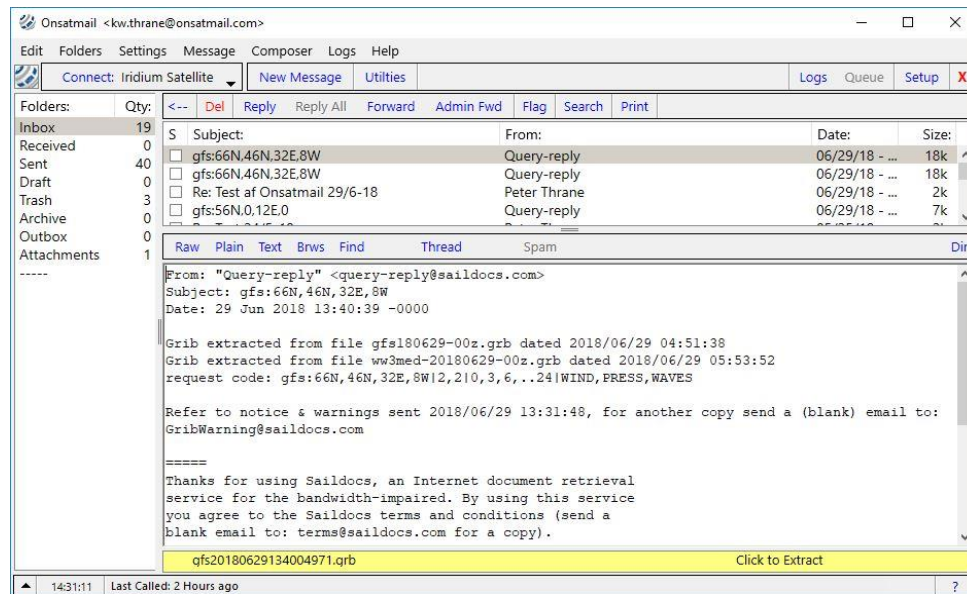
Onsatmail <kw.thrane@onsatmail.com>

Edit Folders Settings Message Composer Logs Help

Connect: Iridium Satellite | New Message | Utilties | Logs | Queue | Setup | X

| Folders: | Qty: |
|---|---|
| Inbox | 19 |
| Received | 0 |
| Sent | 40 |
| Draft | 0 |
| Trash | 3 |
| Archive | 0 |
| Outbox | 0 |
| Attachments | 1 |
| ----- | |

<-- Del Reply Reply All Forward Admin Fwd Flag Search Print

| S | Subject: | From: | Date: | Size: |
|---|---|---|---|---|
| | gfs:66N,46N,32E,8W | Query-reply | 06/29/18 - ... | 18k |
| | gfs:66N,46N,32E,8W | Query-reply | 06/29/18 - ... | 18k |
| | Re: Test af Onsatmail 29/6-18 | Peter Thrane | 06/29/18 - ... | 2k |
| | gfs:56N,0,12E,0 | Query-reply | 06/29/18 - ... | 7k |

Raw Plain Text Brws Find Thread Spam Dir

From: "Query-reply" <query-reply@saildocs.com>
Subject: gfs:66N,46N,32E,8W
Date: 29 Jun 2018 13:40:39 -0000

Grib extracted from file gfs180629-00z.grb dated 2018/06/29 04:51:38
Grib extracted from file ww3med-20180629-00z.grb dated 2018/06/29 05:53:52
request code: gfs:66N,46N,32E,8W|2,2|0,3,6,..24|WIND,PRESS,WAVES

Refer to notice & warnings sent 2018/06/29 13:31:48, for another copy send a (blank) email to: GribWarning@saildocs.com

=====
Thanks for using Saildocs, an Internet document retrieval service for the bandwidth-impaired. By using this service you agree to the Saildocs terms and conditions (send a blank email to: terms@saildocs.com for a copy).

gfs20180629134004971.grb Click to Extract

14:31:11 Last Called: 2 Hours ago ?